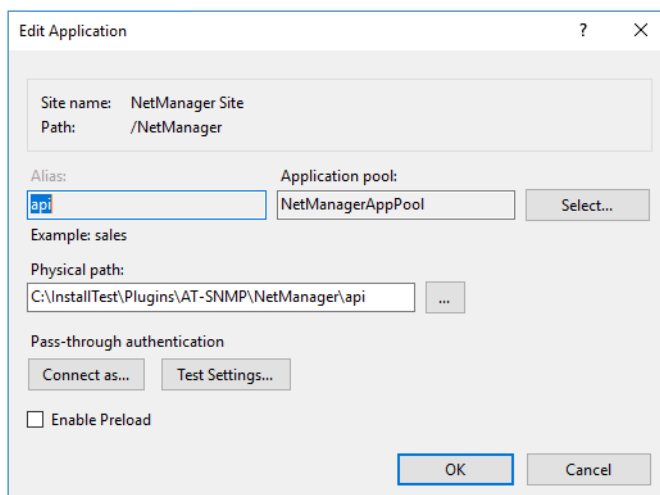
Edit Application

?

X

Site name: NetManager Site
Path: /NetManager

Alias:

api

Example: sales

Application pool:

NetManagerAppPool

Select...

Physical path:

C:\InstallTest\Plugins\AT-SNMP\NetManager\api

...

Pass-through authentication

Connect as...

Test Settings...

Enable Preload

OK

Cancel